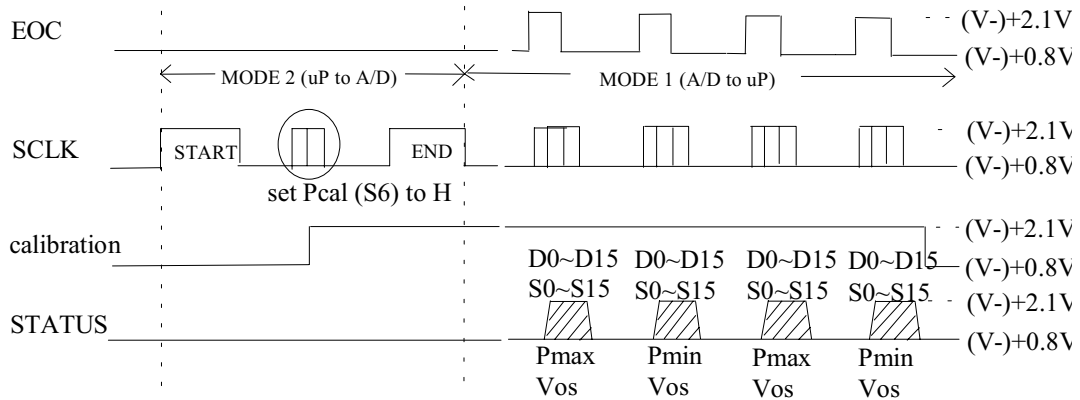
EOC
(V-)+2.1V
(V-)+0.8V
MODE 2 (uP to A/D)
MODE 1 (A/D to uP)
SCLK
START
END
(V-)+2.1V
(V-)+0.8V
set Pcal (S6) to H
calibration
(V-)+2.1V
D0~D15 D0~D15 D0~D15 D0~D15
(V-)+0.8V
S0~S15 S0~S15 S0~S15 S0~S15
(V-)+2.1V
STATUS
(V-)+0.8V
Pmax Vos
Pmin Vos
Pmax Vos
Pmin Vos